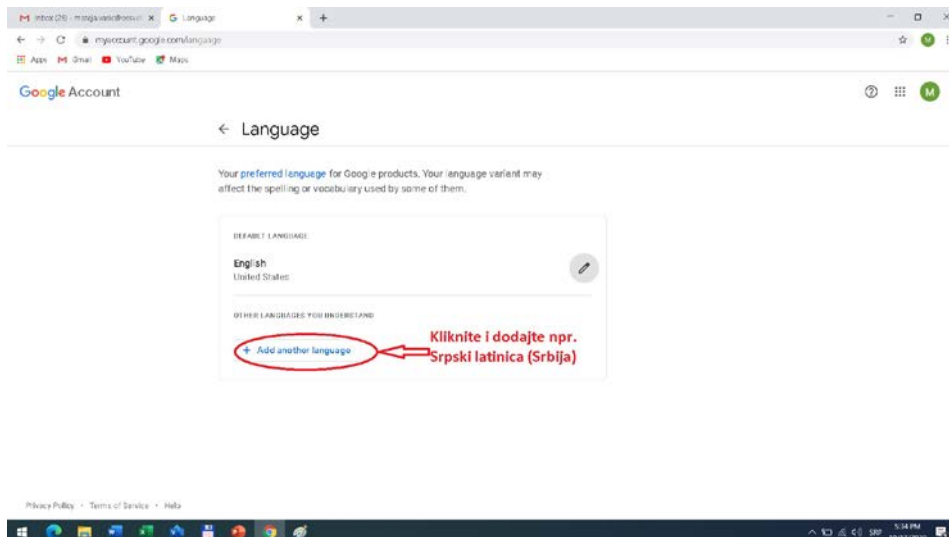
Inbox (26) - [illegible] ×
Language ×
+
myaccount.google.com/language
Apps Gmail YouTube Maps

Google Account

M

← Language

Your preferred language for Google products. Your language variant may affect the spelling or vocabulary used by some of them.

DEFAULT LANGUAGE

English
United States

OTHER LANGUAGES YOU UNDERSTAND

+ Add another language

Kliknite i dodajte npr. Srpski latinica (Srbija)

Privacy Policy · Terms of Service · Help

SRP 5:34 PM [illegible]